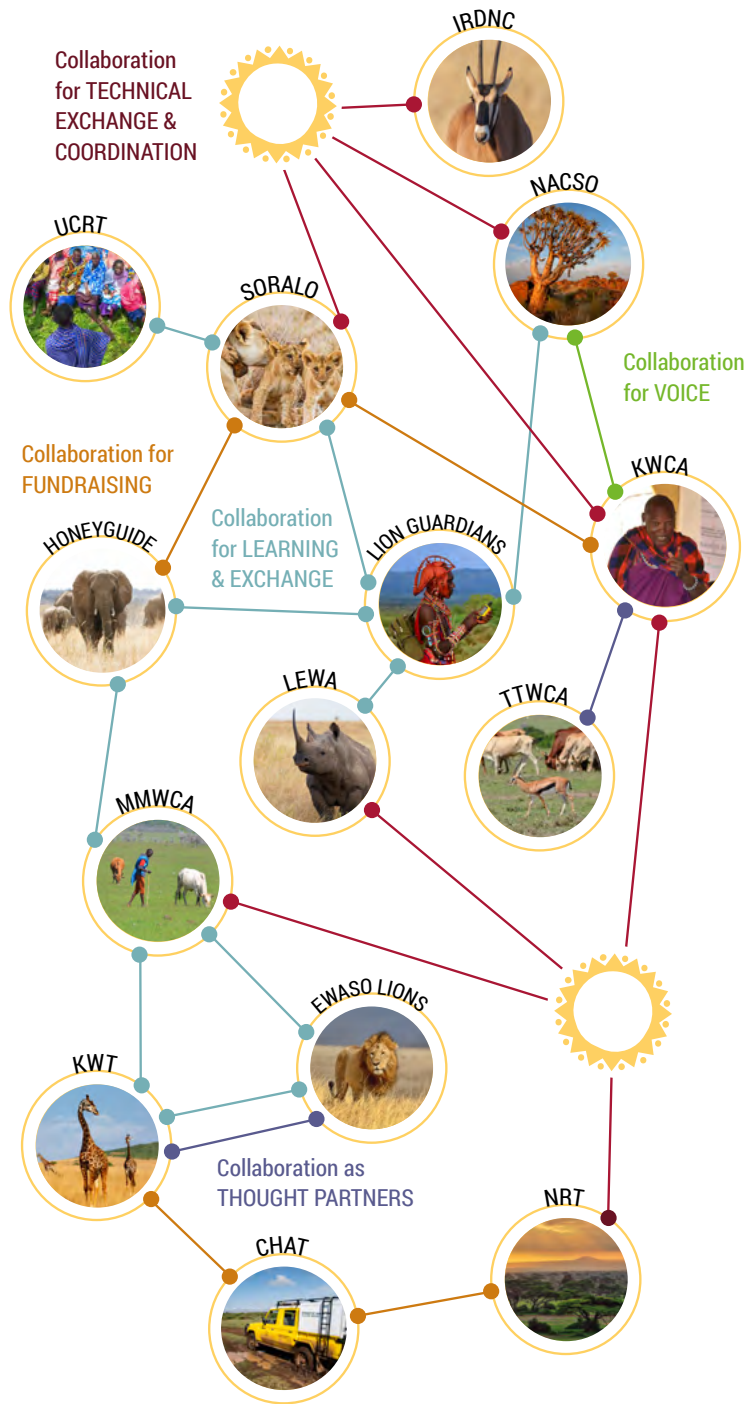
Collaboration for TECHNICAL EXCHANGE & COORDINATION

IRDNC

NACSO

UCRT

SORALO

Collaboration for VOICE

Collaboration for FUNDRAISING

KWCA

Collaboration for LEARNING & EXCHANGE

HONEYGUIDE

LION GUARDIANS

LEWA

TTWCA

MMWCA

EWASO LIONS

KWT

Collaboration as THOUGHT PARTNERS

NRT

CHAT